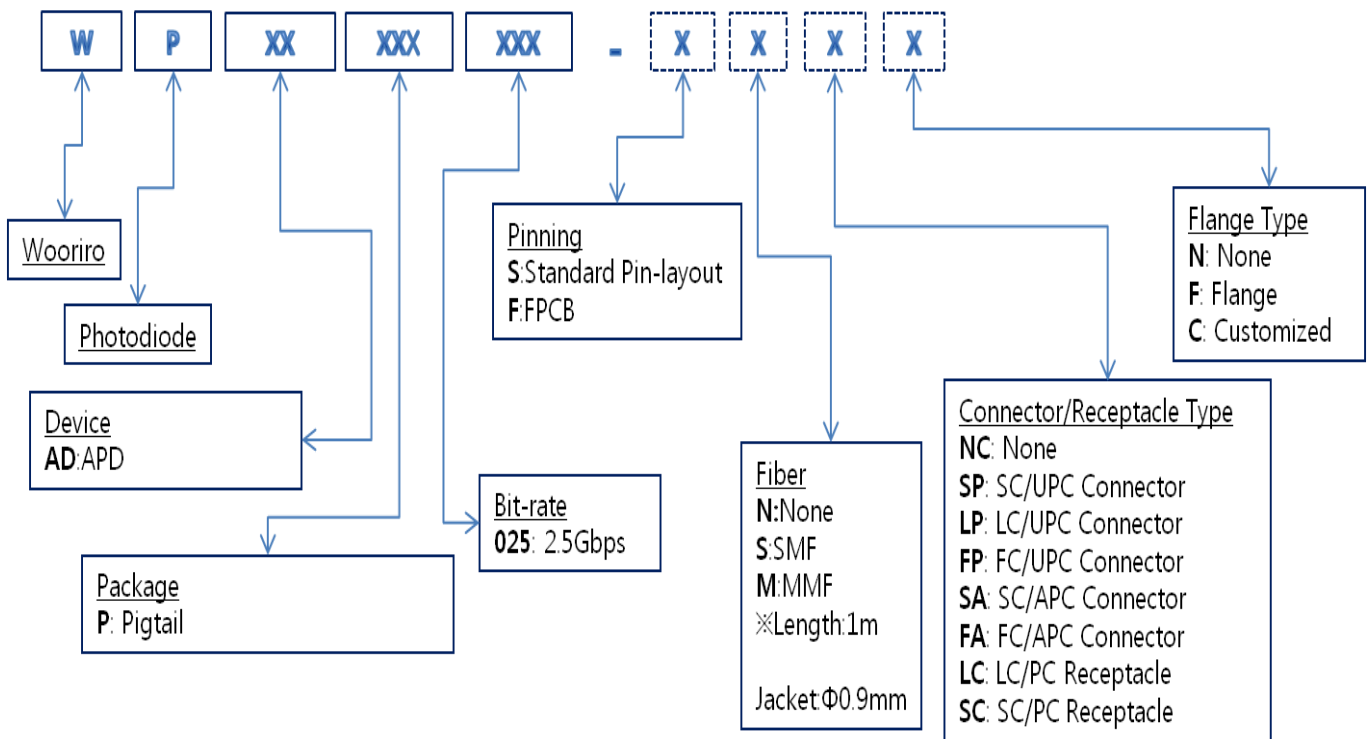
W P XX XXX XXX - X X X X

Wooriro

Photodiode

Device
AD:APD

Package
P: Pigtail

Bit-rate
025: 2.5Gbps

Pinning
S:Standard Pin-layout
F:FPCB

Fiber
N:None
S:SMF
M:MMF
※Length:1m

Jacket:Φ0.9mm

Connector/Receptacle Type
NC: None
SP: SC/UPC Connector
LP: LC/UPC Connector
FP: FC/UPC Connector
SA: SC/APC Connector
FA: FC/APC Connector
LC: LC/PC Receptacle
SC: SC/PC Receptacle

Flange Type
N: None
F: Flange
C: Customized